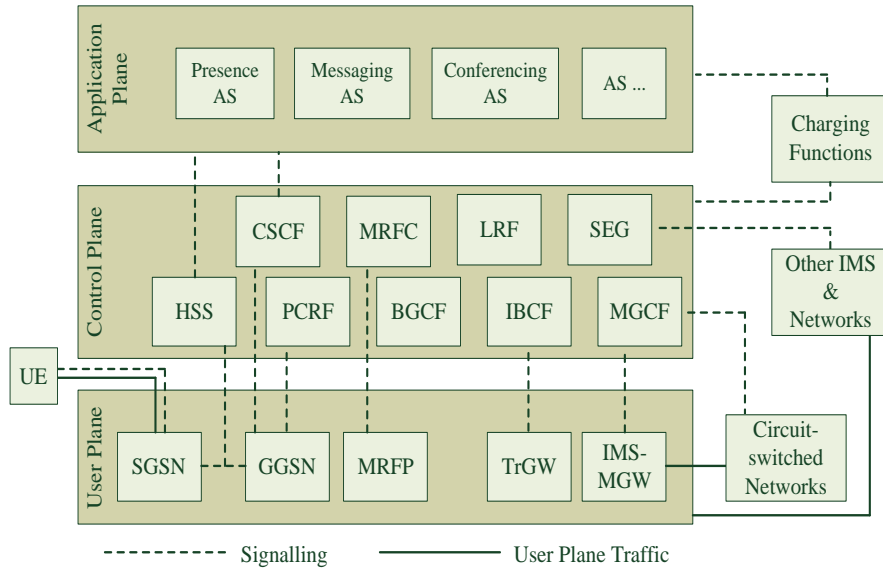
Application Plane

Presence AS

Messaging AS

Conferencing AS

AS ...

Charging Functions

Control Plane

CSCF

MRFC

LRF

SEG

Other IMS & Networks

HSS

PCRF

BGCF

IBCF

MGCF

UE

User Plane

SGSN

GGSN

MRFP

TrGW

IMS-MGW

Circuit-switched Networks

Signalling

User Plane Traffic